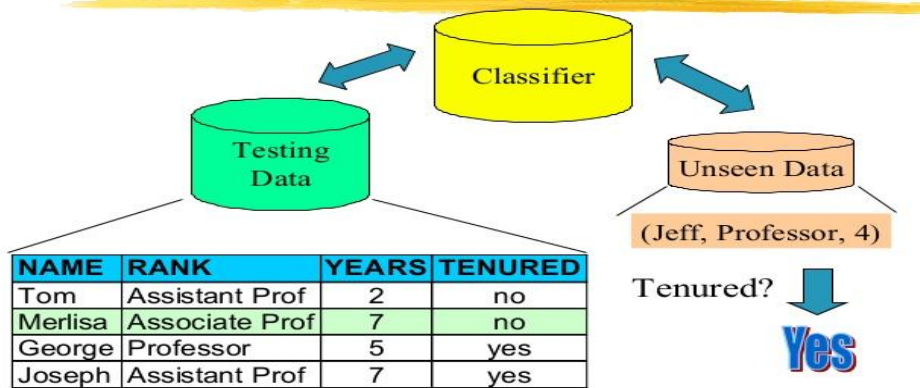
Classifier

Testing Data

Unseen Data

(Jeff, Professor, 4)

| NAME | RANK | YEARS | TENURED |
|---|---|---|---|
| Tom | Assistant Prof | 2 | no |
| Merlisa | Associate Prof | 7 | no |
| George | Professor | 5 | yes |
| Joseph | Assistant Prof | 7 | yes |

Tenured?

Yes